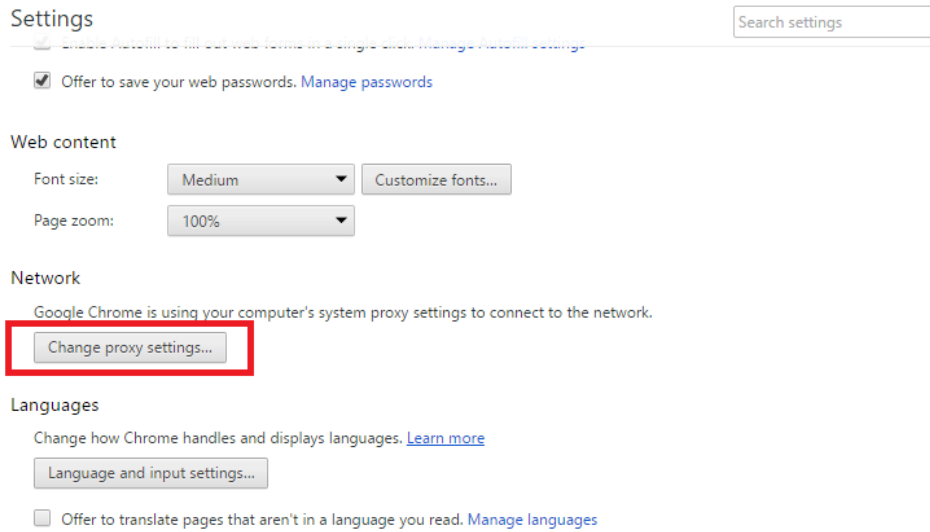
Settings

Search settings

Enable Autofill to fill out web forms in a single click. Manage Autofill settings

Offer to save your web passwords. Manage passwords

Web content

Font size: Medium Customize fonts...

Page zoom: 100%

Network

Google Chrome is using your computer's system proxy settings to connect to the network.

Change proxy settings...

Languages

Change how Chrome handles and displays languages. Learn more

Language and input settings...

Offer to translate pages that aren't in a language you read. Manage languages